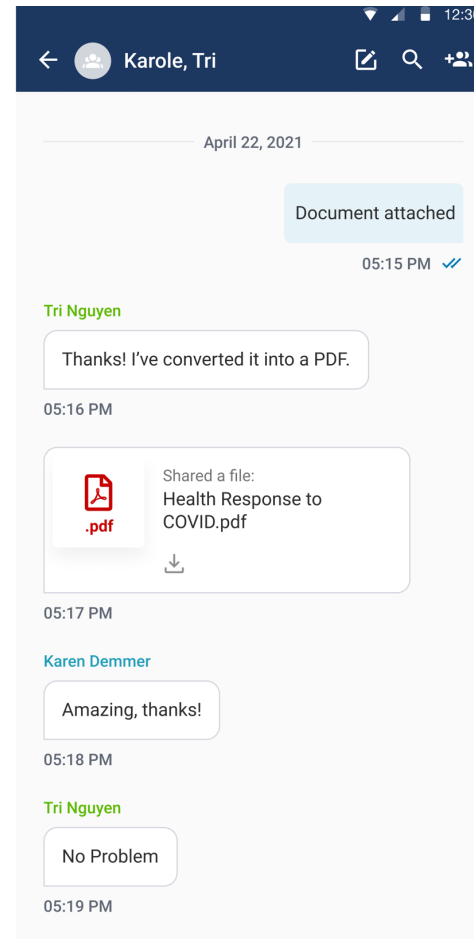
12:3

Karole, Tri

April 22, 2021

Document attached

05:15 PM

Tri Nguyen

Thanks! I've converted it into a PDF.

05:16 PM

.pdf

Shared a file:
Health Response to COVID.pdf

05:17 PM

Karen Demmer

Amazing, thanks!

05:18 PM

Tri Nguyen

No Problem

05:19 PM